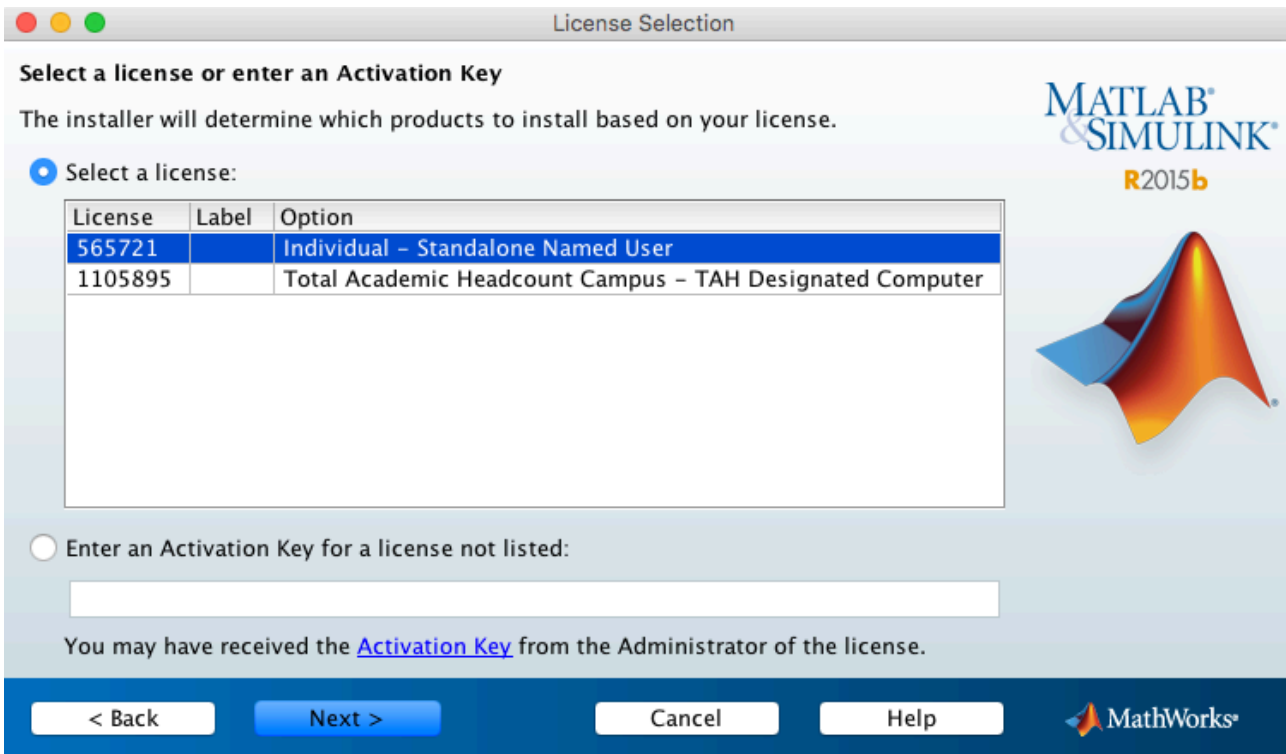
License Selection

Select a license or enter an Activation Key

The installer will determine which products to install based on your license.

MATLAB® & SIMULINK®
R2015b

Select a license:

| License | Label | Option |
|---|---|---|
| 565721 | | Individual - Standalone Named User |
| 1105895 | | Total Academic Headcount Campus - TAH Designated Computer |

Enter an Activation Key for a license not listed:

You may have received the Activation Key from the Administrator of the license.

< Back
Next >
Cancel
Help
MathWorks®